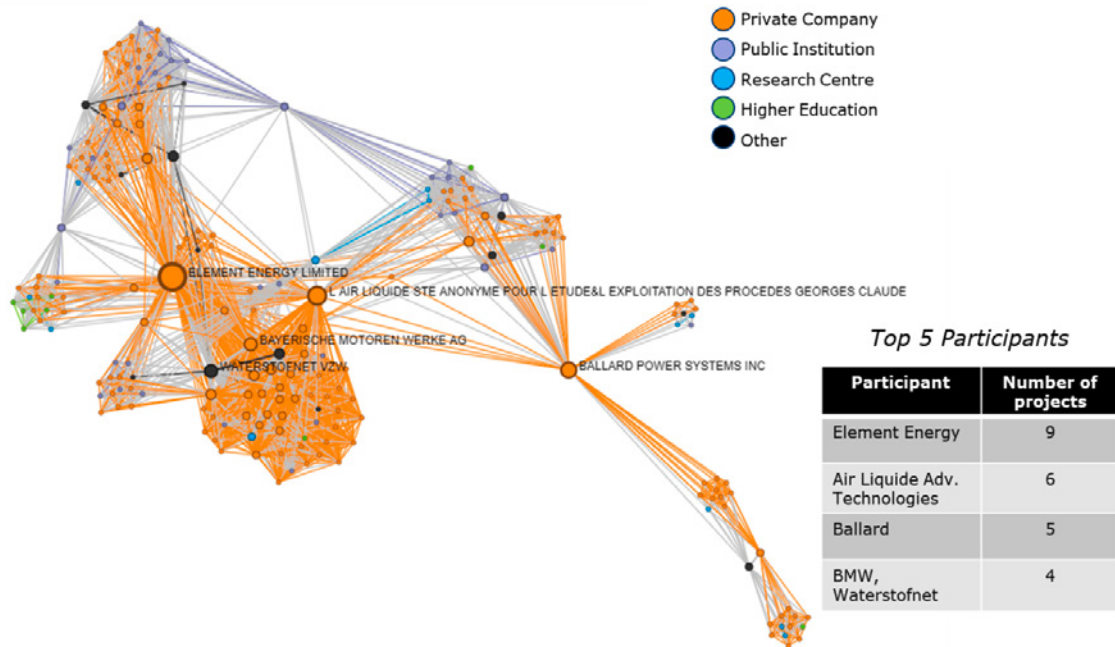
Private Company
Public Institution
Research Centre
Higher Education
Other

ELEMENT ENERGY LIMITED
L AIR LIQUIDE STE ANONYME POUR L ETUDE&L EXPLOITATION DES PROCEDES GEORGES CLAUDE
BAYERISCHE MOTOREN WERKE AG
WATERSTOFNET VZW
BALLARD POWER SYSTEMS INC

Top 5 Participants

| Participant | Number of projects |
|---|---|
| Element Energy | 9 |
| Air Liquide Adv. Technologies | 6 |
| Ballard | 5 |
| BMW, Waterstofnet | 4 |